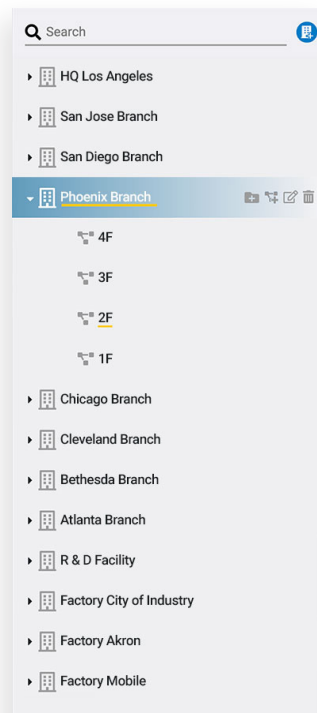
Search

HQ Los Angeles

San Jose Branch

San Diego Branch

Phoenix Branch

4F

3F

2F

1F

Chicago Branch

Cleveland Branch

Bethesda Branch

Atlanta Branch

R & D Facility

Factory City of Industry

Factory Akron

Factory Mobile